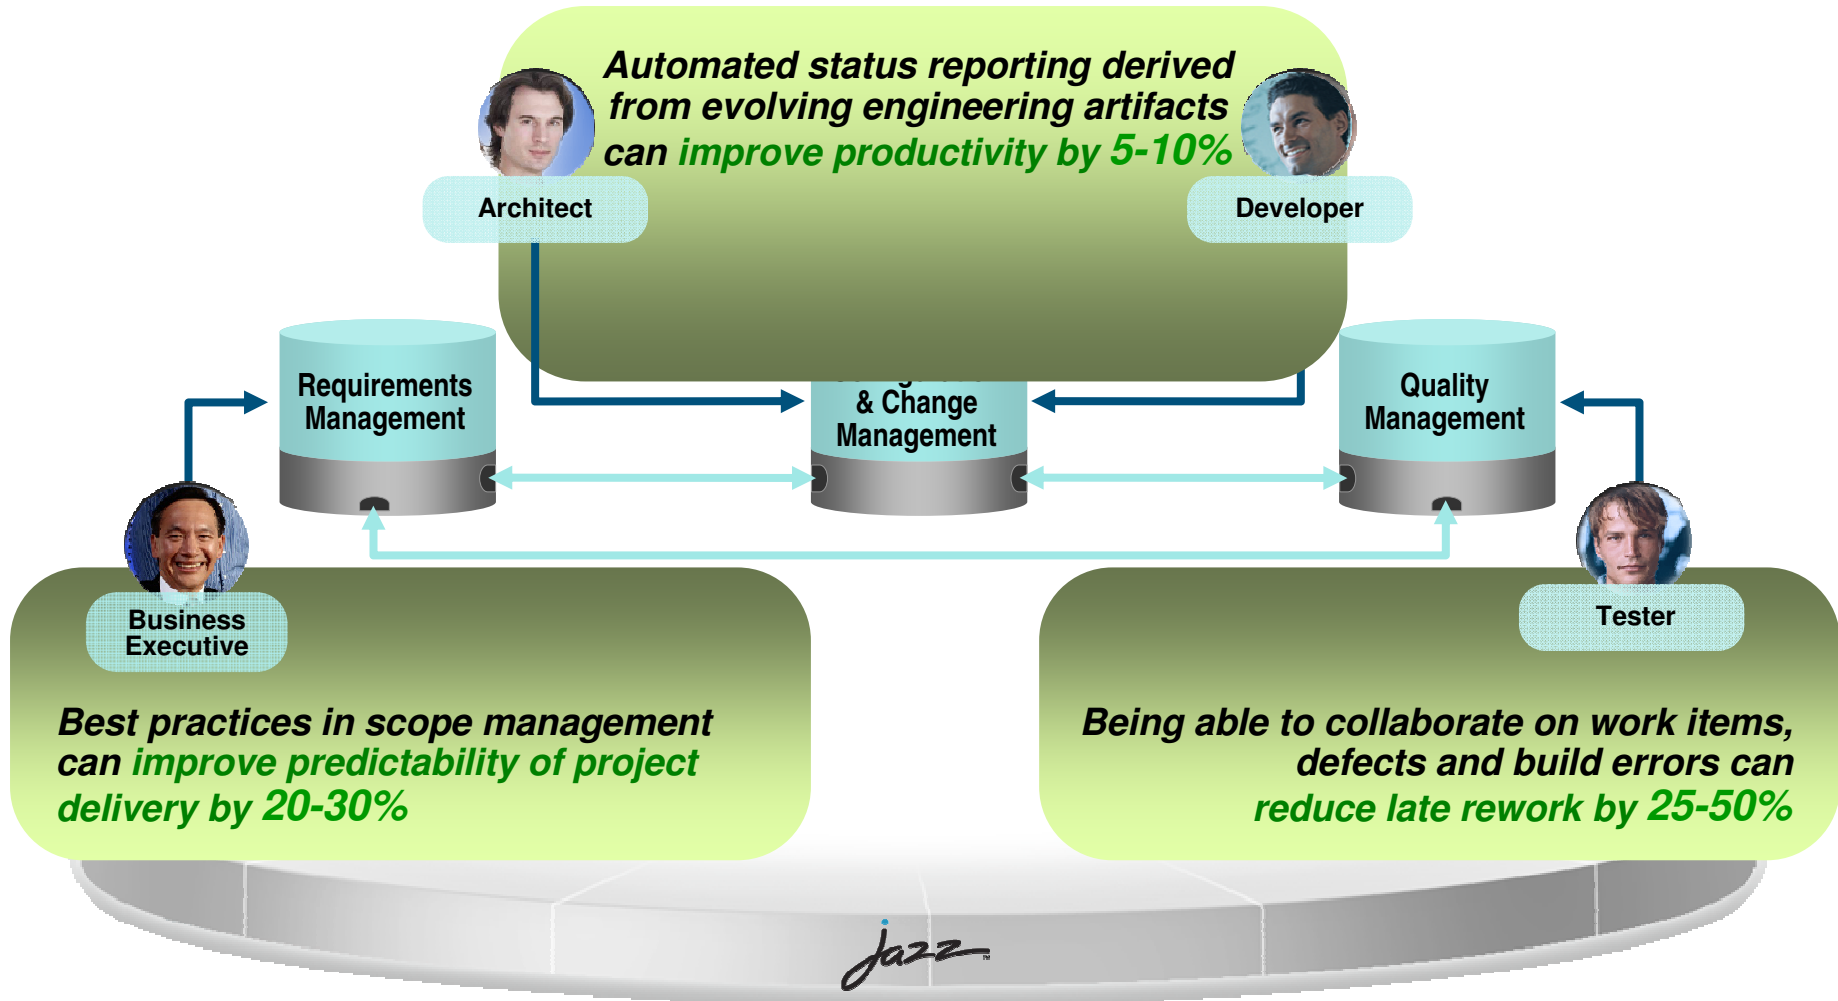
Automated status reporting derived from evolving engineering artifacts can improve productivity by 5-10%

Architect

Developer

Requirements Management

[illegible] & Change Management

Quality Management

Business Executive

Tester

Best practices in scope management can improve predictability of project delivery by 20-30%

Being able to collaborate on work items, defects and build errors can reduce late rework by 25-50%

Jazz™